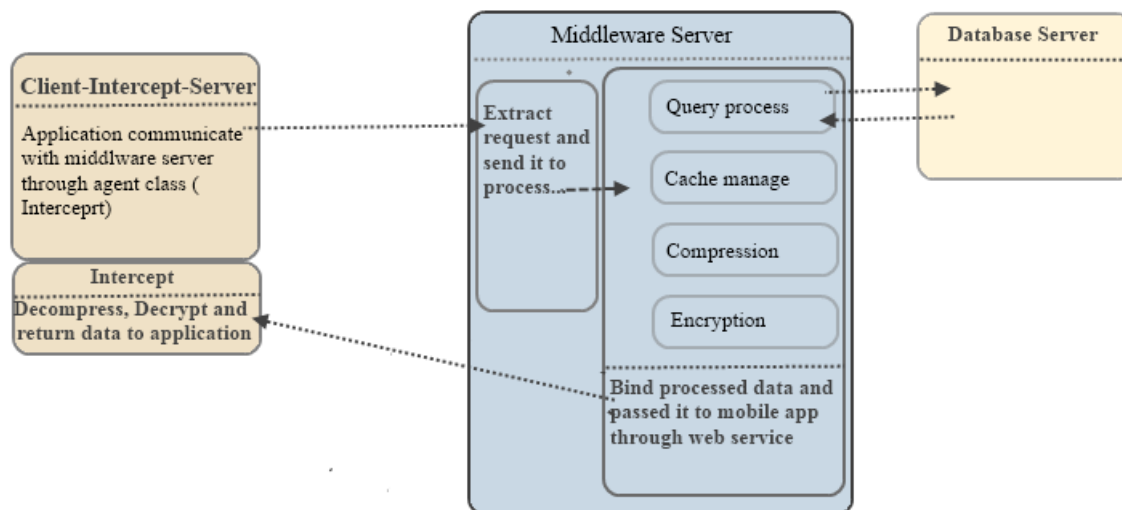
Client-Intercept-Server

Application communicate with middlware server through agent class ( Interceprt)

Intercept

Decompress, Decrypt and return data to application

Middleware Server

Extract request and send it to process...

Query process

Cache manage

Compression

Encryption

Bind processed data and passed it to mobile app through web service

Database Server